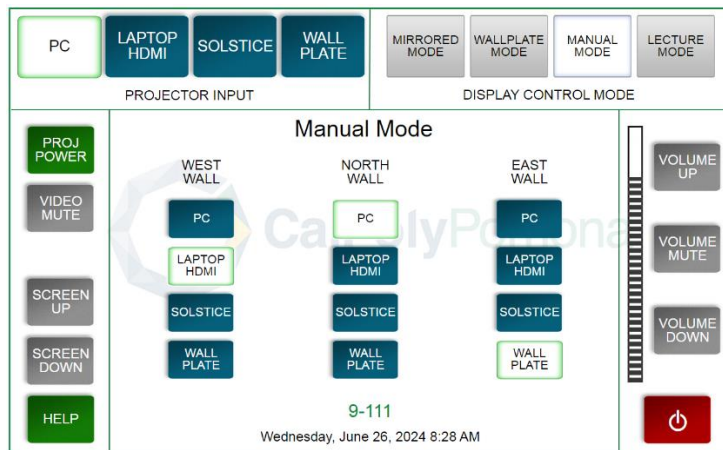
PC
LAPTOP HDMI
SOLSTICE
WALL PLATE
PROJECTOR INPUT

MIRRORED MODE
WALLPLATE MODE
MANUAL MODE
LECTURE MODE
DISPLAY CONTROL MODE

PROJ POWER
VIDEO MUTE
SCREEN UP
SCREEN DOWN
HELP

Manual Mode

WEST WALL
PC
LAPTOP HDMI
SOLSTICE
WALL PLATE

NORTH WALL
PC
LAPTOP HDMI
SOLSTICE
WALL PLATE

EAST WALL
PC
LAPTOP HDMI
SOLSTICE
WALL PLATE

Cal Poly Pomona

9-111
Wednesday, June 26, 2024 8:28 AM

VOLUME UP
VOLUME MUTE
VOLUME DOWN